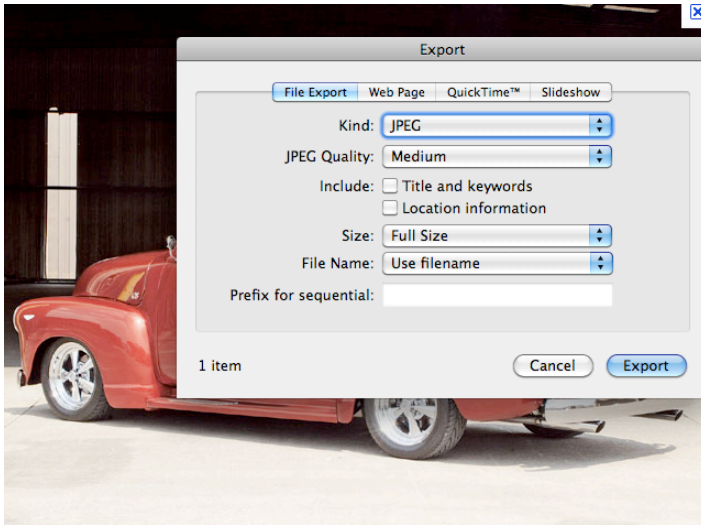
Export

File Export | Web Page | QuickTime™ | Slideshow

Kind: JPEG

JPEG Quality: Medium

Include: Title and keywords

Location information

Size: Full Size

File Name: Use filename

Prefix for sequential:

1 item

Cancel

Export